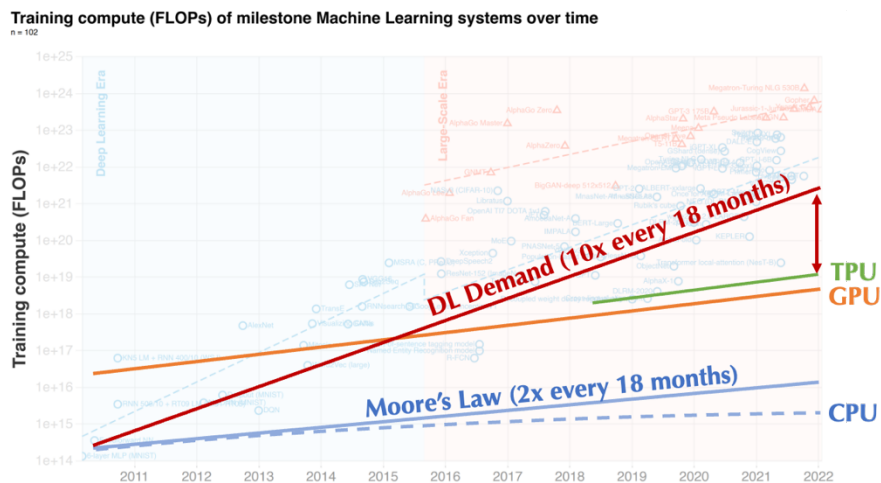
Training compute (FLOPs) of milestone Machine Learning systems over time
n = 102

Training compute (FLOPs)

1e+25
1e+24
1e+23
1e+22
1e+21
1e+20
1e+19
1e+18
1e+17
1e+16
1e+15
1e+14

Deep Learning Era
Large-Scale Era

Megatron-Turing NLG 530B
AlphaGo Zero
AlphaGo Master
GPT-3 175B
AlphaStar
Meta Pseudo Labels
AlphaZero
Megatron-BERT
T5-11B
AlphaGo Fan
OpenAI TI7 DOTA 1v1
BigGAN-deep 512x512
Libratus
IMPALA
BERT-Large
Xception
MoE
NASNet-A
ResNet-152 (ImageNet)
AlexNet
DQN
KEPLER
Gopher
Switch
DALL-E
CLIP
GPT-2
Rubik's cube
ALBERT
Transformer local-attention (NesT-B)
AlphaX-1
DLRM-2020
ObjectNet

DL Demand (10x every 18 months)
TPU
GPU
Moore's Law (2x every 18 months)
CPU

2011
2012
2013
2014
2015
2016
2017
2018
2019
2020
2021
2022